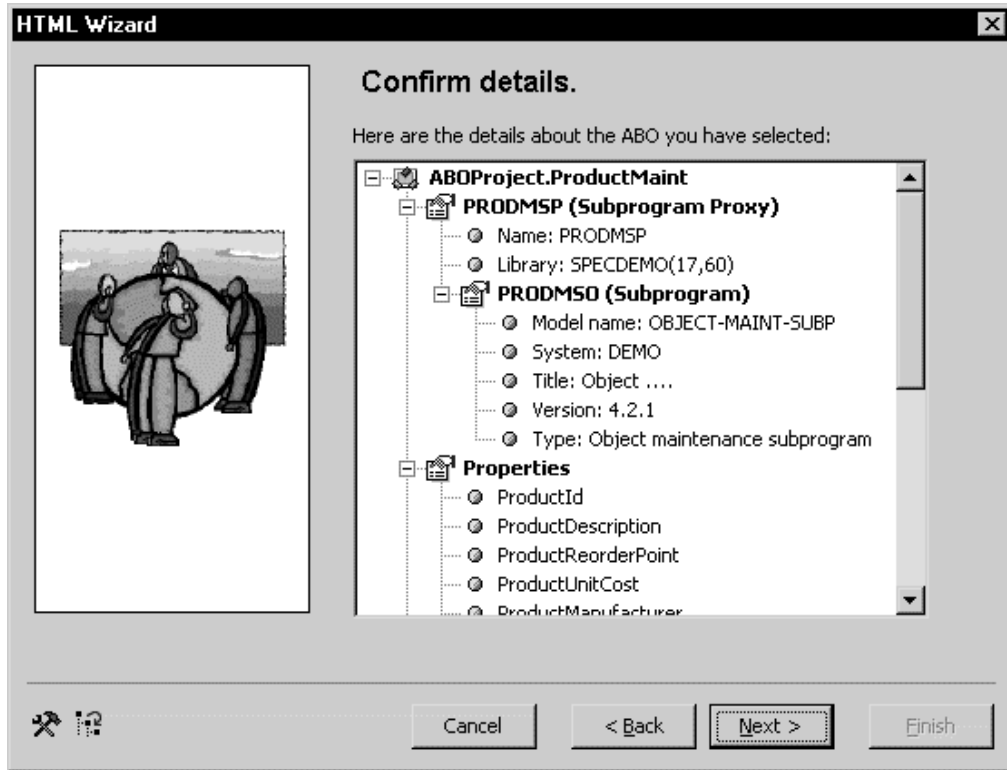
HTML Wizard

Confirm details.

Here are the details about the ABO you have selected:

ABOProject.ProductMaint
PRODMSP (Subprogram Proxy)
Name: PRODMSP
Library: SPECDEMO(17,60)
PRODMSO (Subprogram)
Model name: OBJECT-MAINT-SUBP
System: DEMO
Title: Object ....
Version: 4.2.1
Type: Object maintenance subprogram
Properties
ProductId
ProductDescription
ProductReorderPoint
ProductUnitCost
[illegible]

Cancel
< Back
Next >
Finish